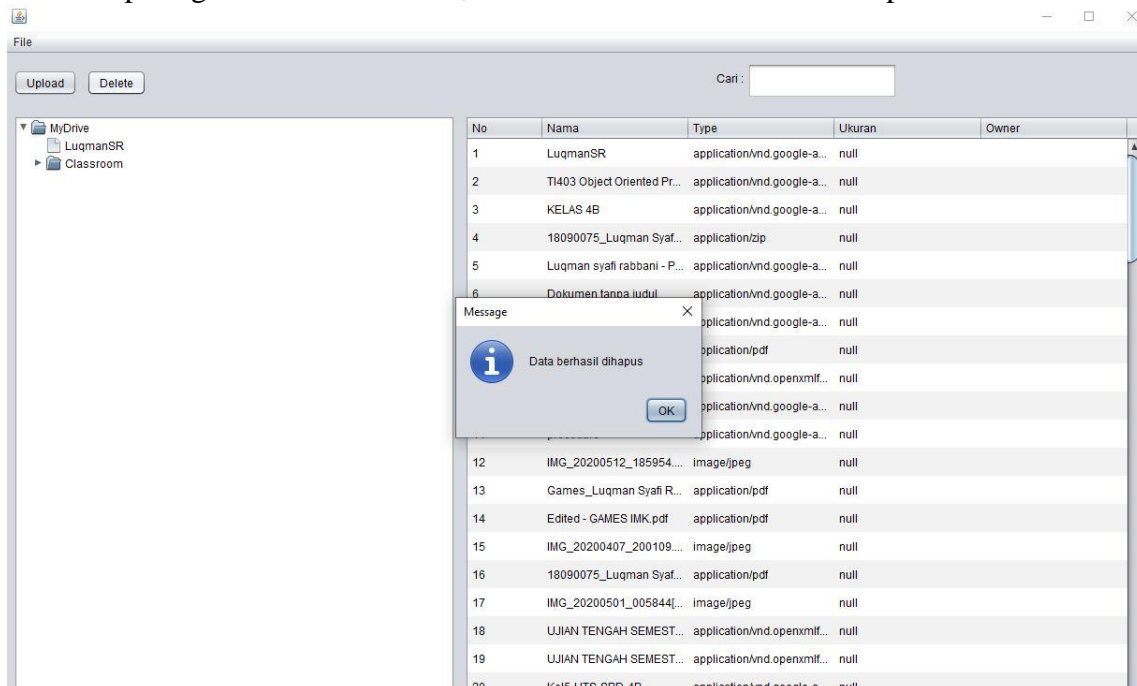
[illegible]

File

Upload Delete

Cari :

MyDrive
LuqmanSR
Classroom

| No | Nama | Type | Ukuran | Owner |
|---|---|---|---|---|
| 1 | LuqmanSR | application/vnd.google-a... | null | |
| 2 | TI403 Object Oriented Pr... | application/vnd.google-a... | null | |
| 3 | KELAS 4B | application/vnd.google-a... | null | |
| 4 | 18090075_Luqman Syaf... | application/zip | null | |
| 5 | Luqman syafi rabbani - P... | application/vnd.google-a... | null | |
| 6 | Dokumen tanpa judul | application/vnd.google-a... | null | |
| | | pplication/vnd.google-a... | null | |
| | | pplication/pdf | null | |
| | | pplication/vnd.openxmlf... | null | |
| | | pplication/vnd.google-a... | null | |
| | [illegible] | pplication/vnd.google-a... | null | |
| 12 | IMG_20200512_185954.... | image/jpeg | null | |
| 13 | Games_Luqman Syafi R... | application/pdf | null | |
| 14 | Edited - GAMES IMK.pdf | application/pdf | null | |
| 15 | IMG_20200407_200109.... | image/jpeg | null | |
| 16 | 18090075_Luqman Syaf... | application/pdf | null | |
| 17 | IMG_20200501_005844[... | image/jpeg | null | |
| 18 | UJIAN TENGAH SEMEST... | application/vnd.openxmlf... | null | |
| 19 | UJIAN TENGAH SEMEST... | application/vnd.openxmlf... | null | |

Message

Data berhasil dihapus

OK